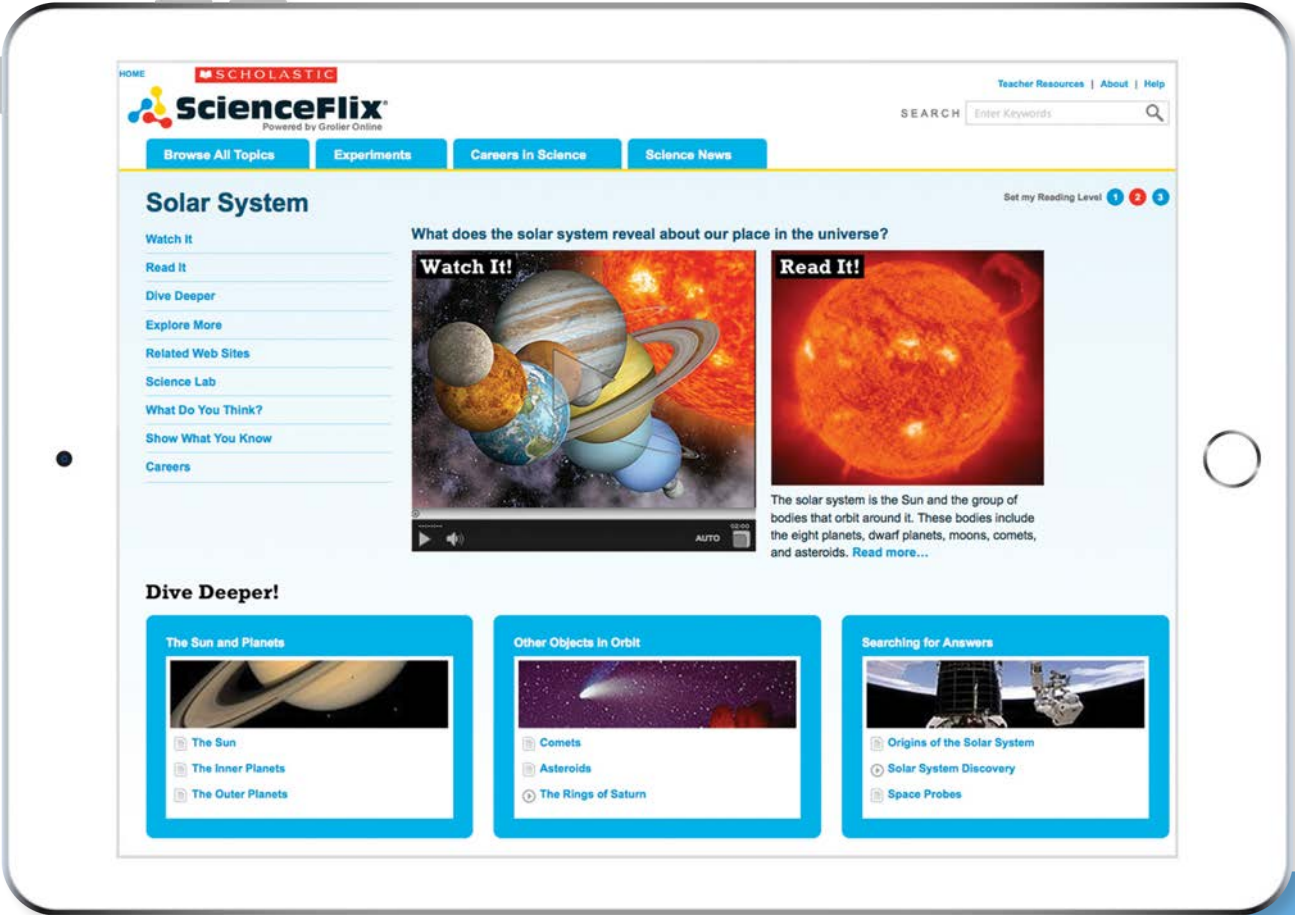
HOME

SCHOLASTIC

ScienceFlix

Powered by Grolier Online

Teacher Resources | About | Help

SEARCH Enter Keywords

Browse All Topics

Experiments

Careers in Science

Science News

Solar System

Set my Reading Level 1 2 3

Watch It

Read It

Dive Deeper

Explore More

Related Web Sites

Science Lab

What Do You Think?

Show What You Know

Careers

What does the solar system reveal about our place in the universe?

Watch It!

AUTO

Read It!

The solar system is the Sun and the group of bodies that orbit around it. These bodies include the eight planets, dwarf planets, moons, comets, and asteroids. Read more…

Dive Deeper!

The Sun and Planets

The Sun

The Inner Planets

The Outer Planets

Other Objects in Orbit

Comets

Asteroids

The Rings of Saturn

Searching for Answers

Origins of the Solar System

Solar System Discovery

Space Probes